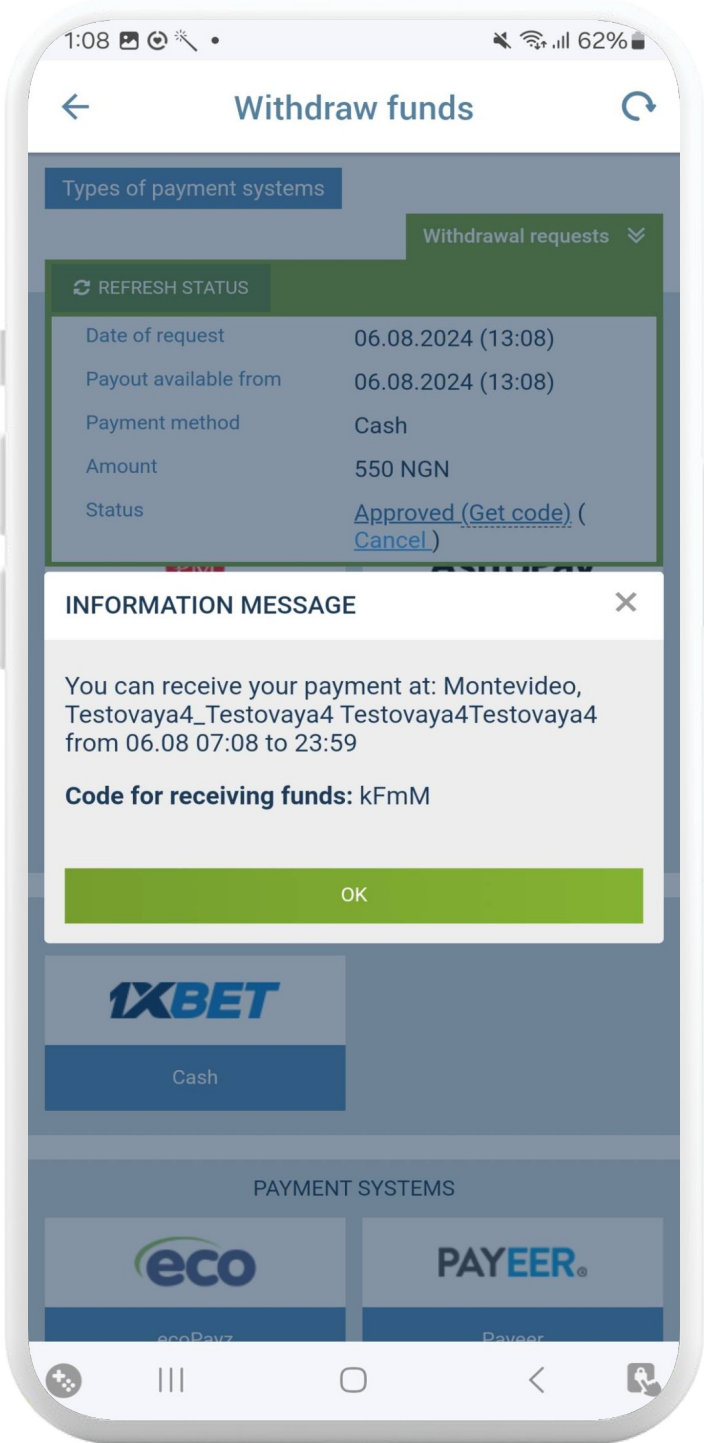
1:08 62%

Withdraw funds

Types of payment systems

Withdrawal requests

REFRESH STATUS

| Date of request | 06.08.2024 (13:08) |
|---|---|
| Payout available from | 06.08.2024 (13:08) |
| Payment method | Cash |
| Amount | 550 NGN |
| Status | Approved (Get code) ( Cancel ) |

INFORMATION MESSAGE

You can receive your payment at: Montevideo, Testovaya4_Testovaya4 Testovaya4Testovaya4 from 06.08 07:08 to 23:59

Code for receiving funds: kFmM

OK

1XBET

Cash

PAYMENT SYSTEMS

eco

PAYEER

ecoPayz

Payeer